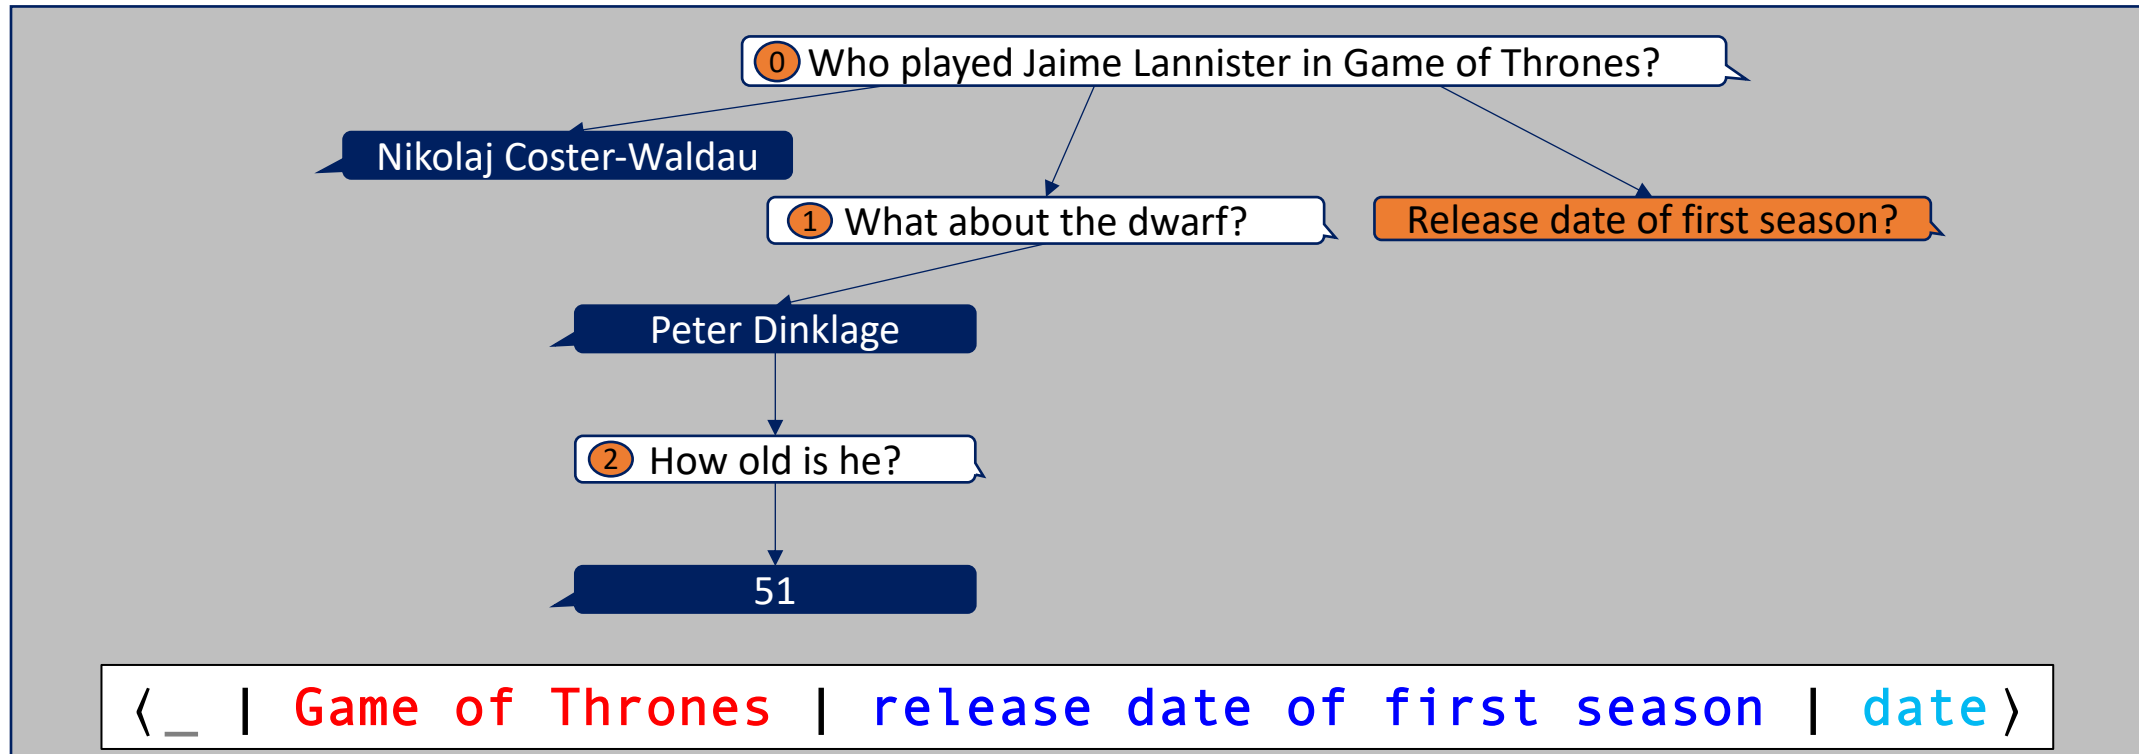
0 Who played Jaime Lannister in Game of Thrones?

Nikolaj Coster-Waldau

1 What about the dwarf?

Release date of first season?

Peter Dinklage

2 How old is he?

51

⟨ _ | Game of Thrones | release date of first season | date ⟩